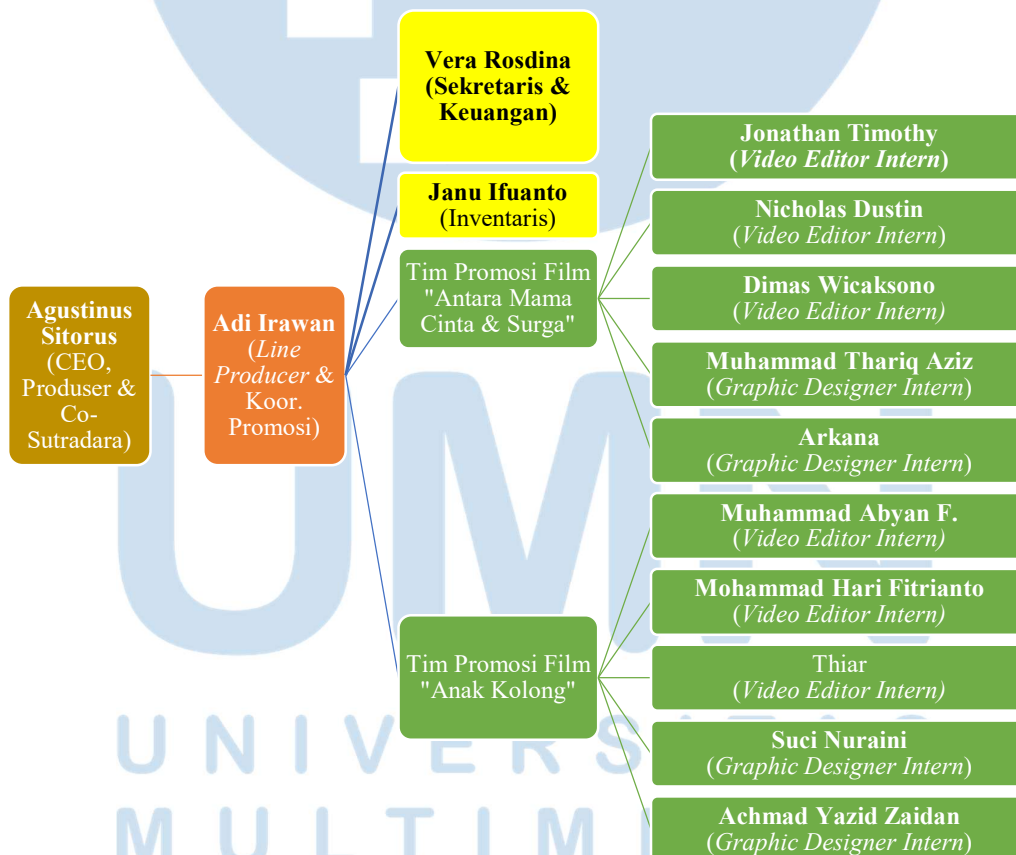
Agustinus Sitorus (CEO, Produser & Co-Sutradara)

Adi Irawan (*Line Producer* & Koor. Promosi)

Vera Rosdina (Sekretaris & Keuangan)

Janu Ifuanto (Inventaris)

Tim Promosi Film "Antara Mama Cinta & Surga"

Jonathan Timothy (*Video Editor Intern*)

Nicholas Dustin (*Video Editor Intern*)

Dimas Wicaksono (*Video Editor Intern)*

Muhammad Thariq Aziz (*Graphic Designer Intern*)

Arkana (*Graphic Designer Intern*)

Tim Promosi Film "Anak Kolong"

Muhammad Abyan F. (*Video Editor Intern)*

Mohammad Hari Fitrianto (*Video Editor Intern)*

Thiar (*Video Editor Intern)*

Suci Nuraini (*Graphic Designer Intern*)

Achmad Yazid Zaidan (*Graphic Designer Intern*)

U N I V E R S I T A S
M U L T I M